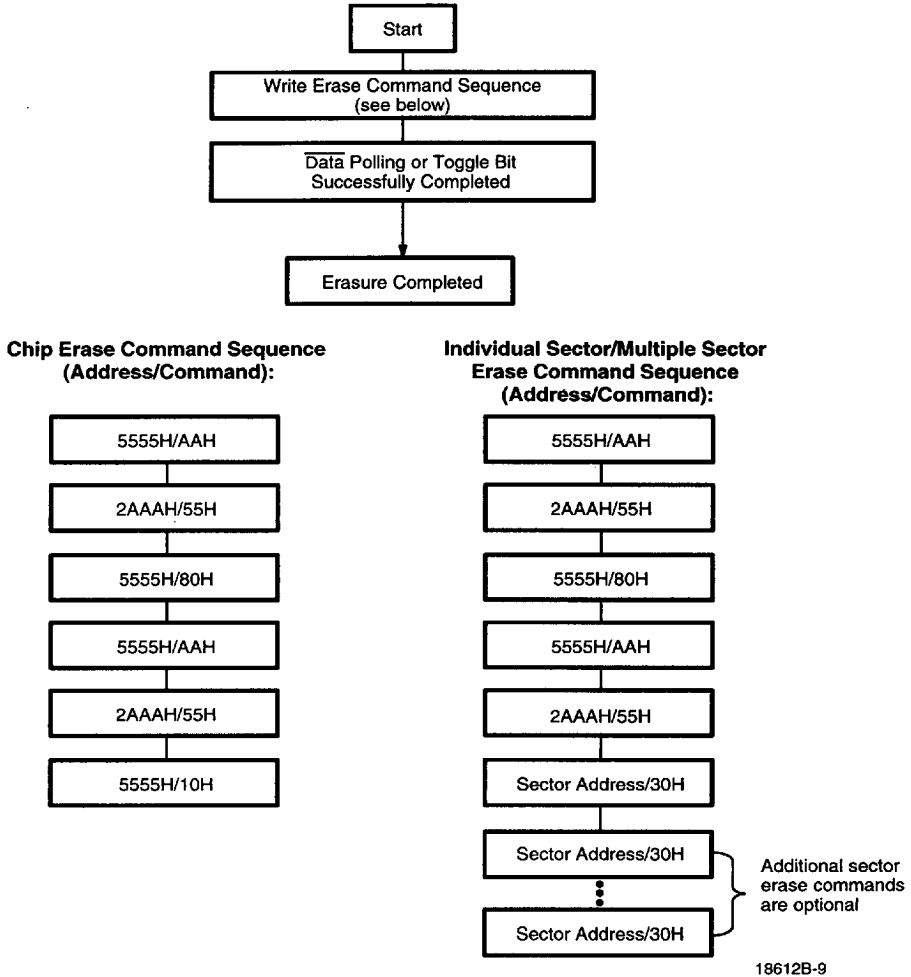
Start

Write Erase Command Sequence (see below)

$\overline{\text{Data}}$ Polling or Toggle Bit Successfully Completed

Erasure Completed

**Chip Erase Command Sequence (Address/Command):**

5555H/AAH

2AAAH/55H

5555H/80H

5555H/AAH

2AAAH/55H

5555H/10H

**Individual Sector/Multiple Sector Erase Command Sequence (Address/Command):**

5555H/AAH

2AAAH/55H

5555H/80H

5555H/AAH

2AAAH/55H

Sector Address/30H

Sector Address/30H

Sector Address/30H

Additional sector erase commands are optional

18612B-9